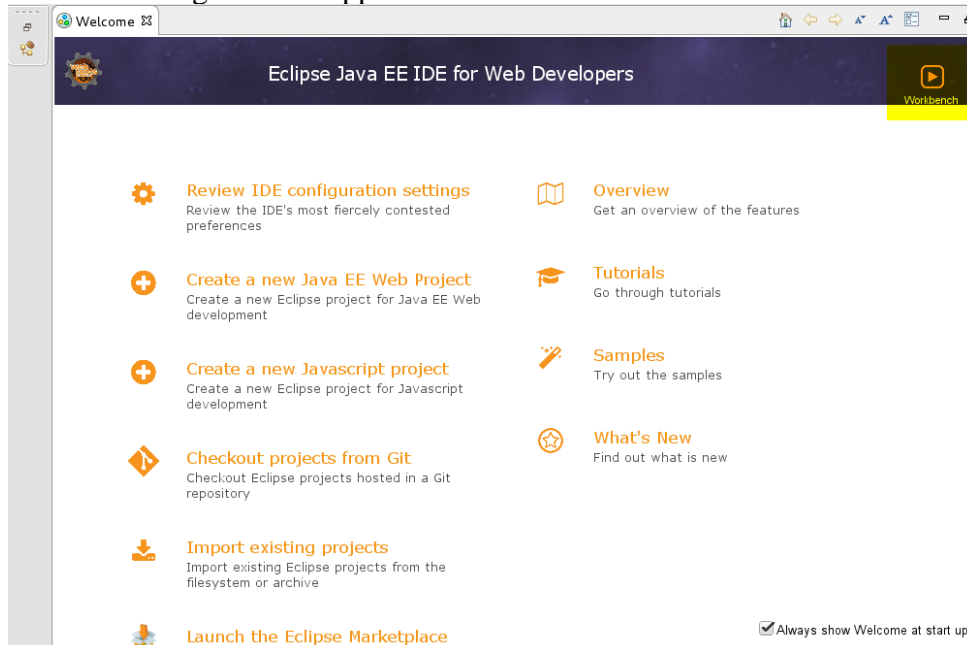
Welcome

Eclipse Java EE IDE for Web Developers

Workbench

Review IDE configuration settings
Review the IDE's most fiercely contested preferences

Create a new Java EE Web Project
Create a new Eclipse project for Java EE Web development

Create a new Javascript project
Create a new Eclipse project for Javascript development

Checkout projects from Git
Checkout Eclipse projects hosted in a Git repository

Import existing projects
Import existing Eclipse projects from the filesystem or archive

Launch the Eclipse Marketplace

Overview
Get an overview of the features

Tutorials
Go through tutorials

Samples
Try out the samples

What's New
Find out what is new

Always show Welcome at start up